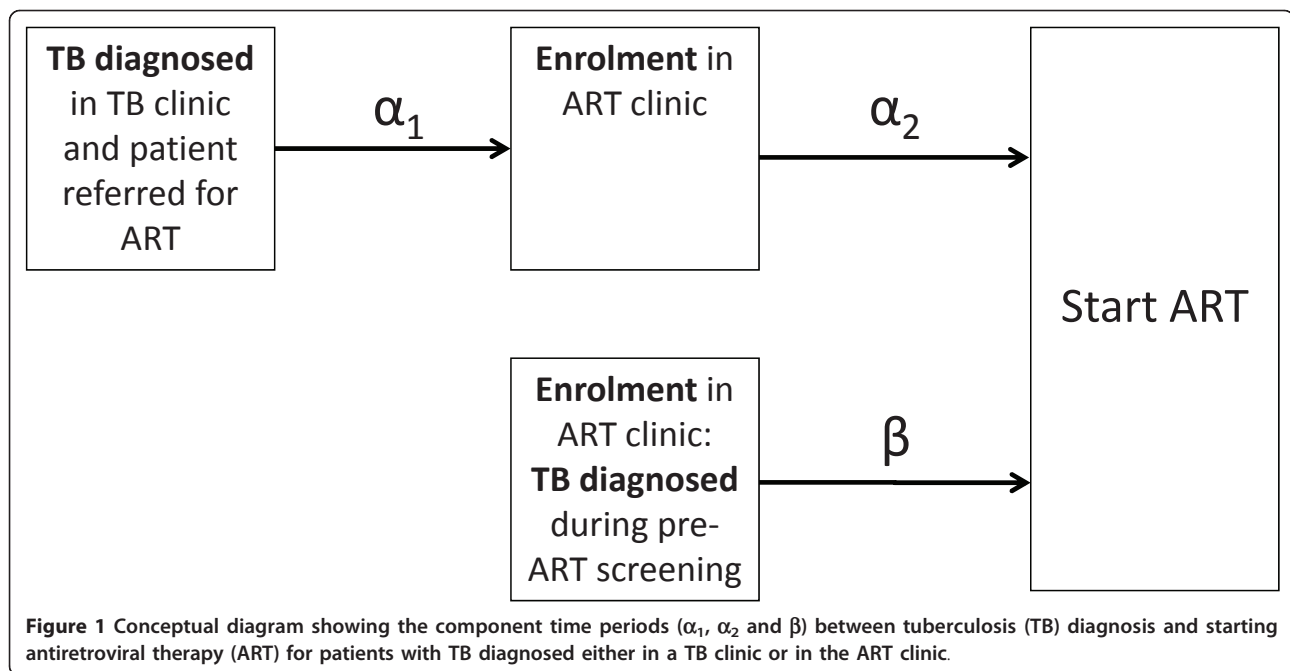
TB diagnosed in TB clinic and patient referred for ART

$\alpha_1$

Enrolment in ART clinic

$\alpha_2$

Start ART

Enrolment in ART clinic: TB diagnosed during pre-ART screening

$\beta$

Figure 1 Conceptual diagram showing the component time periods ($\alpha_1$, $\alpha_2$ and $\beta$) between tuberculosis (TB) diagnosis and starting antiretroviral therapy (ART) for patients with TB diagnosed either in a TB clinic or in the ART clinic.